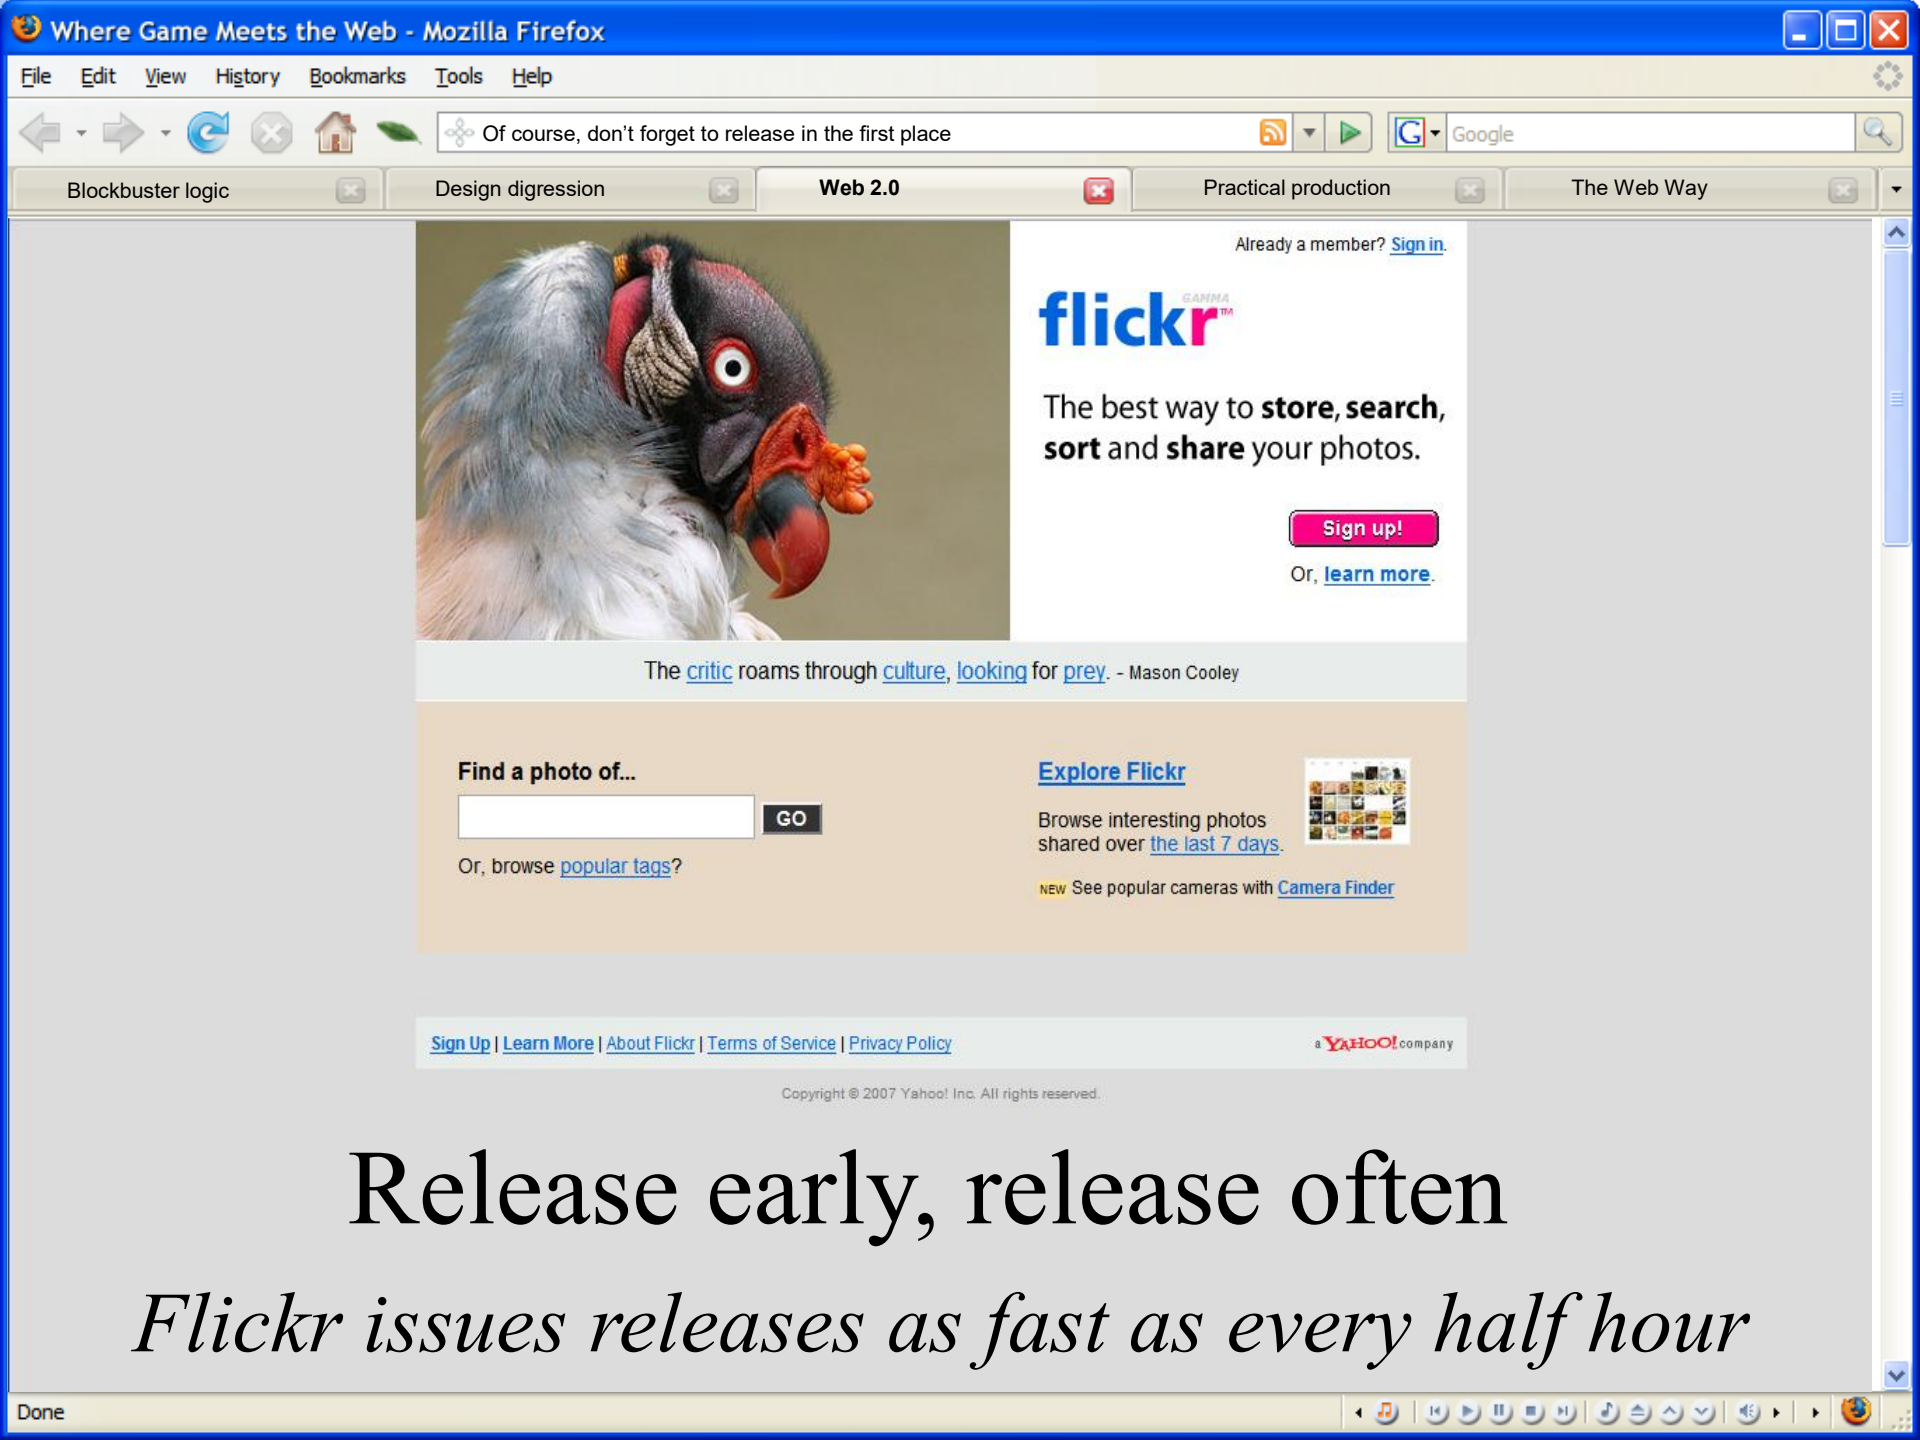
Where Game Meets the Web - Mozilla Firefox

File Edit View History Bookmarks Tools Help

Of course, don't forget to release in the first place

Google

Blockbuster logic | Design digression | Web 2.0 | Practical production | The Web Way

Already a member? Sign in.

flickr GAMMA

The best way to store, search, sort and share your photos.

Sign up!

Or, learn more.

The critic roams through culture, looking for prey. - Mason Cooley

Find a photo of...

GO

Or, browse popular tags?

Explore Flickr

Browse interesting photos shared over the last 7 days.

NEW See popular cameras with Camera Finder

Sign Up | Learn More | About Flickr | Terms of Service | Privacy Policy

a YAHOO! company

Copyright © 2007 Yahoo! Inc. All rights reserved.

Release early, release often

Flickr issues releases as fast as every half hour

Done